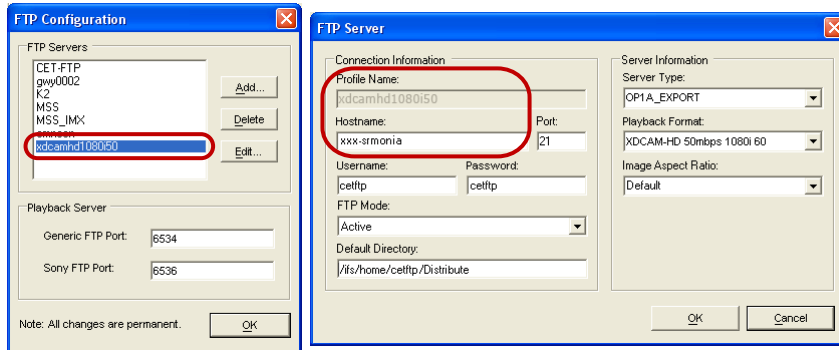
FTP Configuration

FTP Servers

CET-FTP
gwy0002
K2
MSS
MSS_IMX
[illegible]
xdcamhd1080i50

Add...
Delete
Edit...

Playback Server

Generic FTP Port: 6534

Sony FTP Port: 6536

Note: All changes are permanent.

OK

FTP Server

Connection Information

Profile Name:
xdcamhd1080i50

Hostname:
xxx-srmonia

Port:
21

Username:
cetftp

Password:
cetftp

FTP Mode:
Active

Default Directory:
/ifs/home/cetftp/Distribute

Server Information

Server Type:
OP1A_EXPORT

Playback Format:
XDCAM-HD 50mbps 1080i 60

Image Aspect Ratio:
Default

OK

Cancel